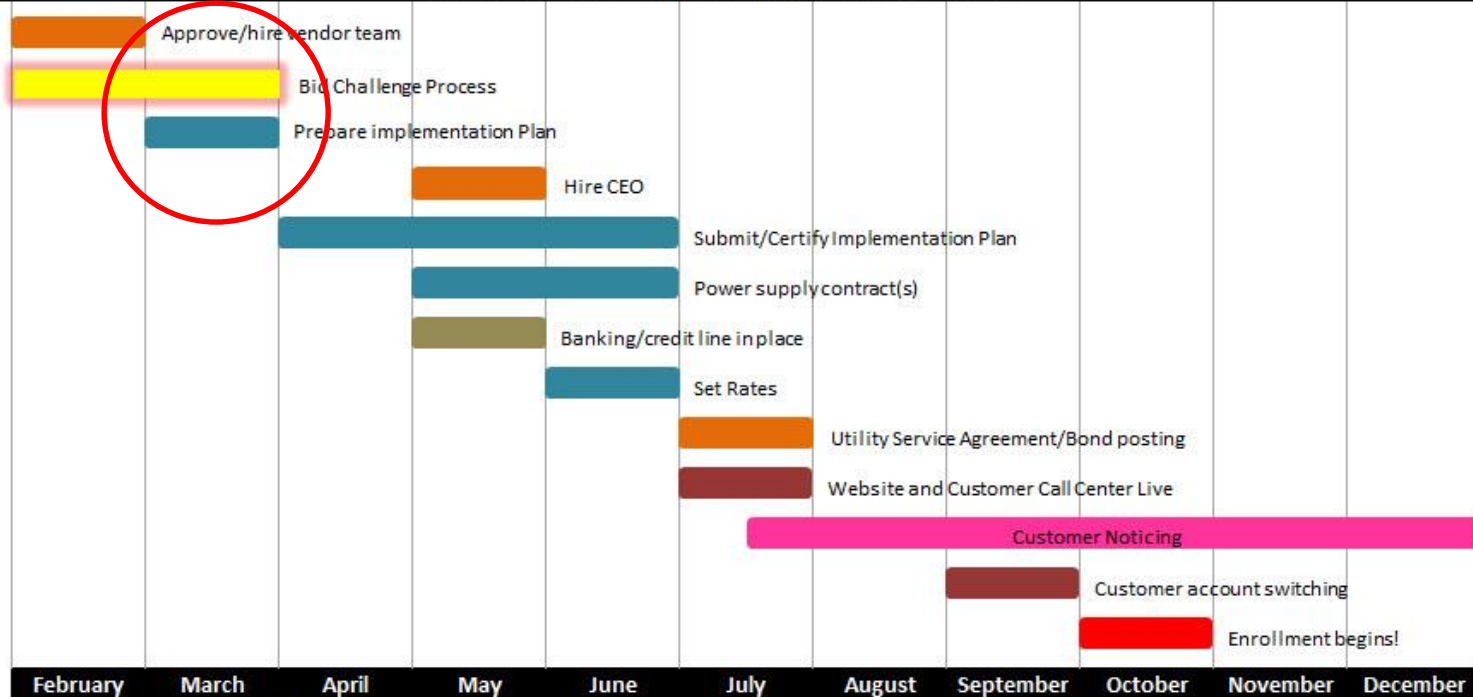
Approve/hire vendor team

Bid Challenge Process

Prepare implementation Plan

Hire CEO

Submit/Certify Implementation Plan

Power supply contract(s)

Banking/credit line in place

Set Rates

Utility Service Agreement/Bond posting

Website and Customer Call Center Live

Customer Noticing

Customer account switching

Enrollment begins!

February March April May June July August September October November December